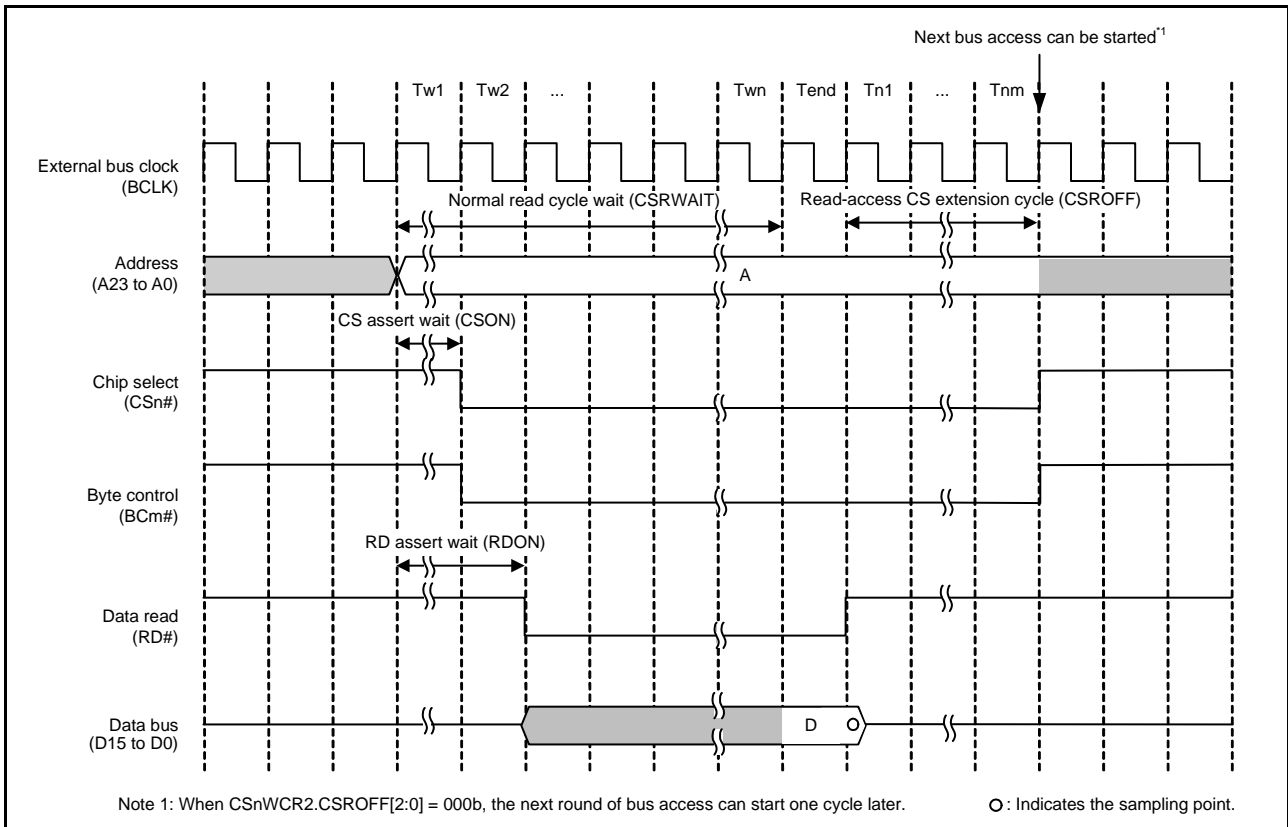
Next bus access can be started$^{*1}$

Tw1 Tw2 ... Twn Tend Tn1 ... Tnm

External bus clock (BCLK)

Normal read cycle wait (CSRWAIT)

Read-access CS extension cycle (CSROFF)

Address (A23 to A0)

A

CS assert wait (CSON)

Chip select (CSn#)

Byte control (BCm#)

RD assert wait (RDON)

Data read (RD#)

Data bus (D15 to D0)

D

Note 1: When CSnWCR2.CSROFF[2:0] = 000b, the next round of bus access can start one cycle later.

○ : Indicates the sampling point.